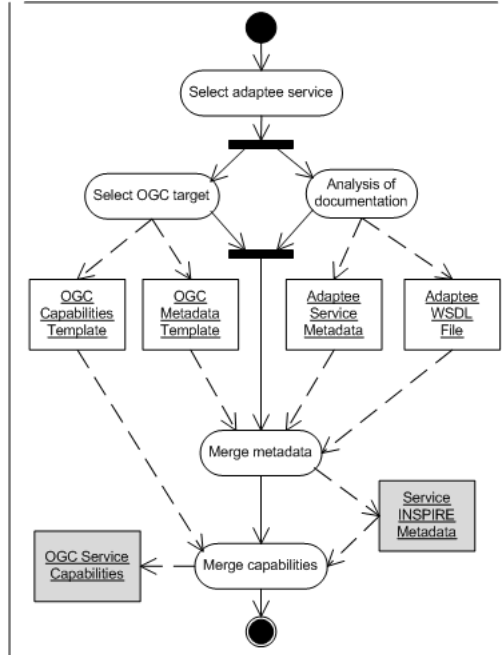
Select adaptee service

Select OGC target

Analysis of documentation

OGC Capabilities Template

OGC Metadata Template

Adaptee Service Metadata

Adaptee WSDL File

Merge metadata

Service INSPIRE Metadata

OGC Service Capabilities

Merge capabilities